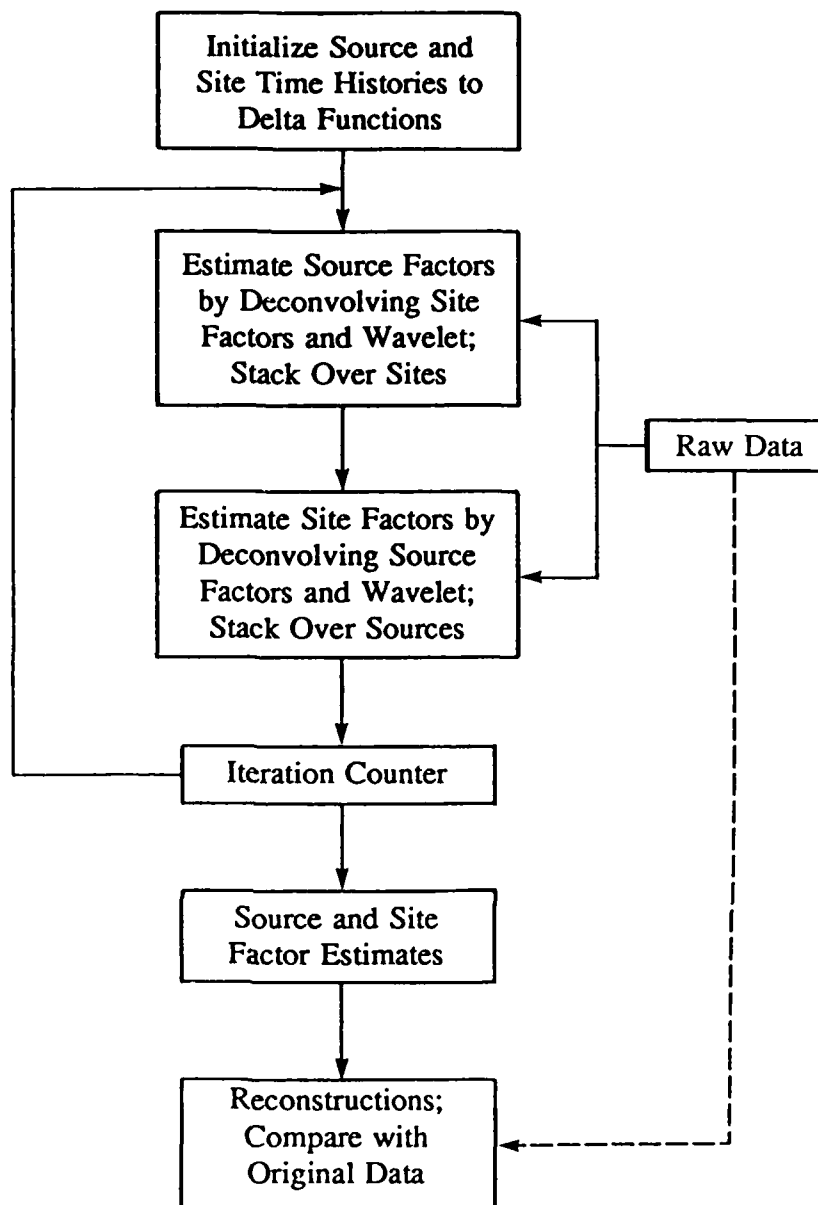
Initialize Source and Site Time Histories to Delta Functions

Estimate Source Factors by Deconvolving Site Factors and Wavelet; Stack Over Sites

Raw Data

Estimate Site Factors by Deconvolving Source Factors and Wavelet; Stack Over Sources

Iteration Counter

Source and Site Factor Estimates

Reconstructions; Compare with Original Data